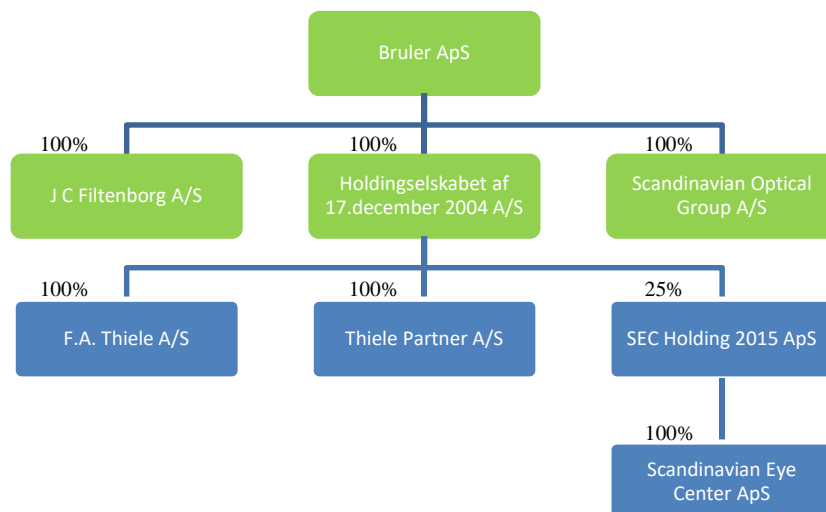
Bruler ApS

100%
J C Filtenborg A/S

100%
Holdingselskabet af 17.december 2004 A/S

100%
Scandinavian Optical Group A/S

100%
F.A. Thiele A/S

100%
Thiele Partner A/S

25%
SEC Holding 2015 ApS

100%
Scandinavian Eye Center ApS